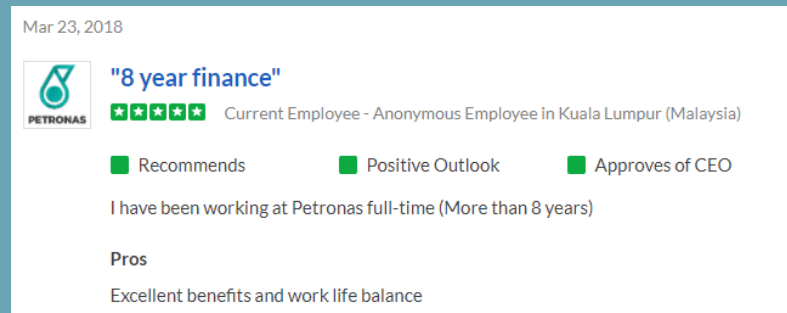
Mar 23, 2018

PETRONAS

"8 year finance"

Current Employee - Anonymous Employee in Kuala Lumpur (Malaysia)

Recommends Positive Outlook Approves of CEO

I have been working at Petronas full-time (More than 8 years)

Pros

Excellent benefits and work life balance